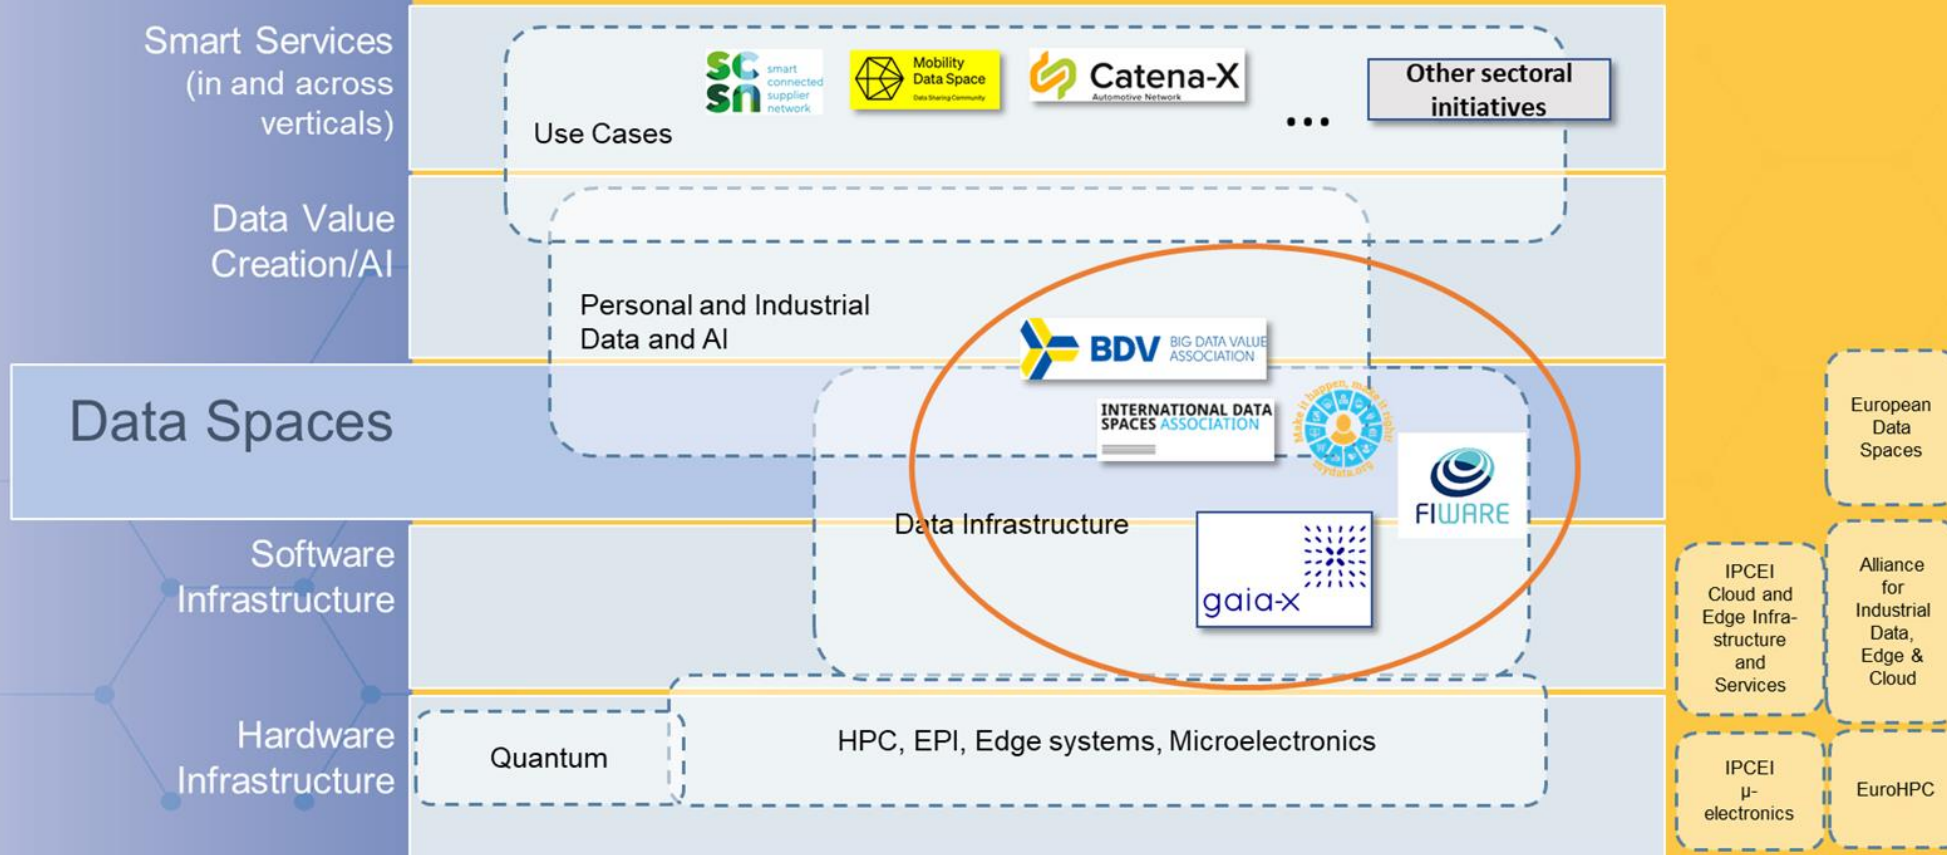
Smart Services (in and across verticals)

Data Value Creation/AI

Data Spaces

Software Infrastructure

Hardware Infrastructure

SC SN smart connected supplier network

Mobility Data Space Data Sharing Community

Catena-X Automotive Network

...

Other sectoral initiatives

Use Cases

Personal and Industrial Data and AI

BDV BIG DATA VALUE ASSOCIATION

INTERNATIONAL DATA SPACES ASSOCIATION

Make it happen, make it right mydata.org

FIWARE

Data Infrastructure

gaia-x

Quantum

HPC, EPI, Edge systems, Microelectronics

European Data Spaces

IPCEI Cloud and Edge Infrastructure and Services

Alliance for Industrial Data, Edge & Cloud

IPCEI µ-electronics

EuroHPC